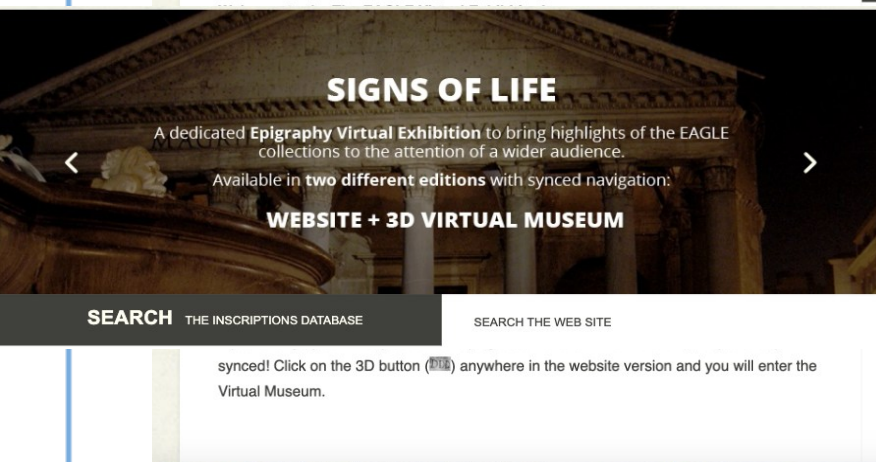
SIGNS OF LIFE

A dedicated Epigraphy Virtual Exhibition to bring highlights of the EAGLE collections to the attention of a wider audience.

Available in two different editions with synced navigation:

WEBSITE + 3D VIRTUAL MUSEUM

SEARCH THE INSCRIPTIONS DATABASE

SEARCH THE WEB SITE

synced! Click on the 3D button ([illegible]) anywhere in the website version and you will enter the Virtual Museum.